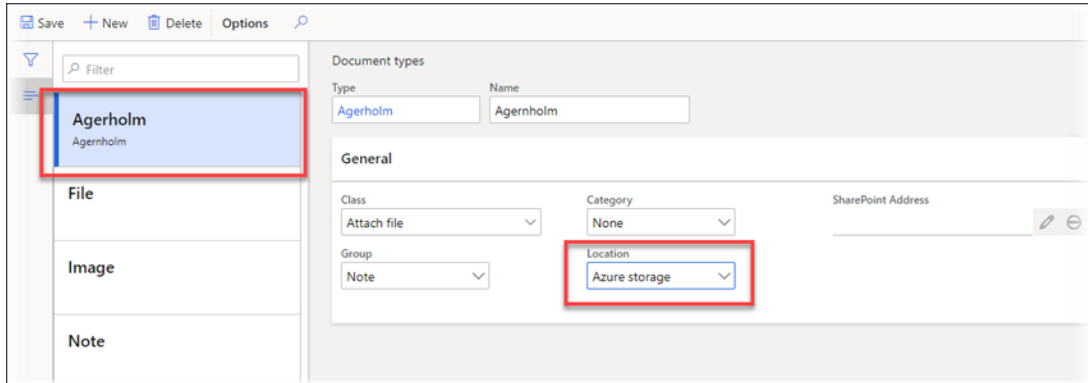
Save + New Delete Options

Filter

Agerholm
Agernholm

File

Image

Note

Document types

Type
Agerholm

Name
Agernholm

General

Class
Attach file

Category
None

SharePoint Address

Group
Note

Location
Azure storage